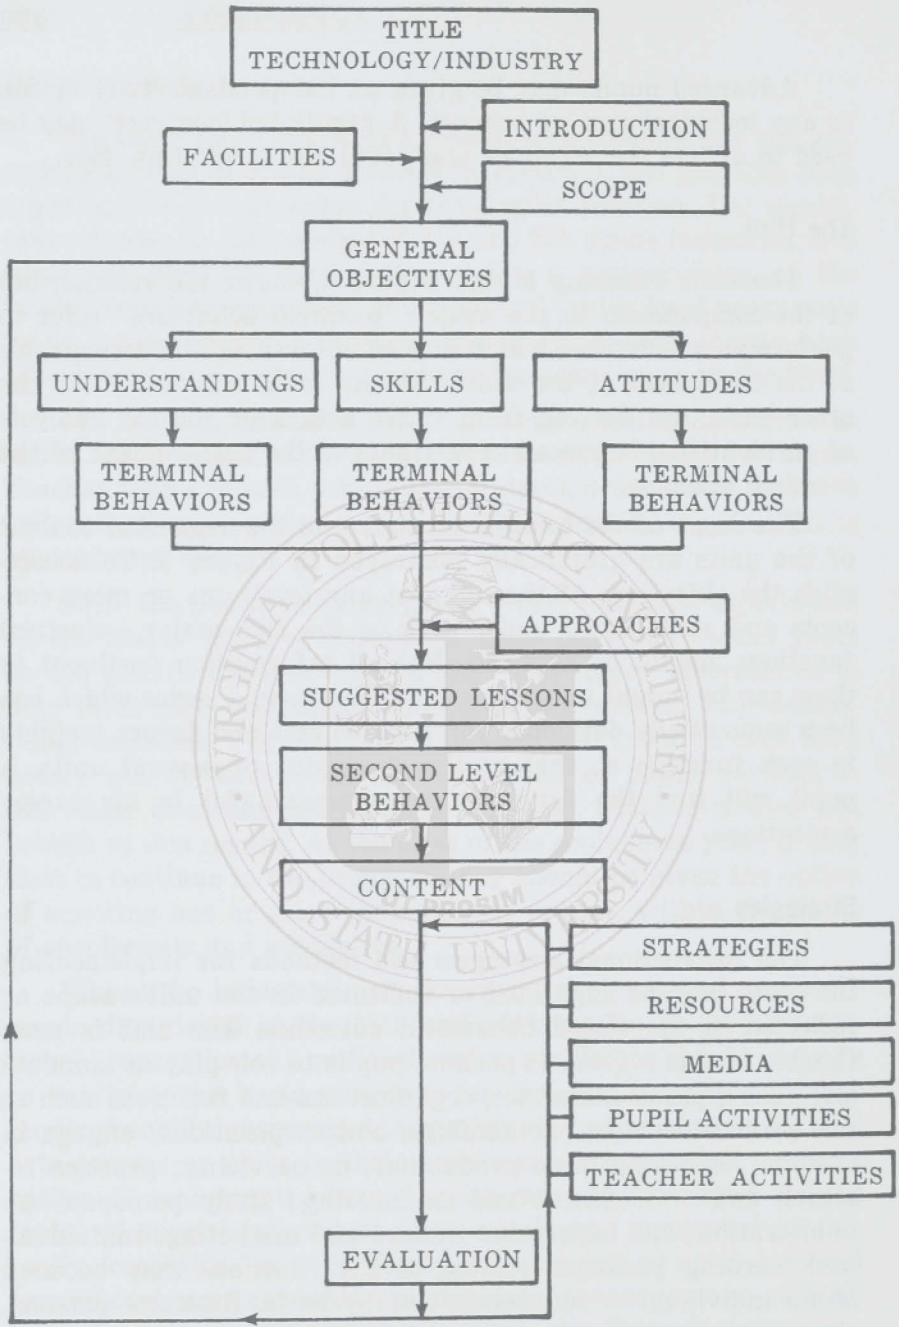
TITLE
TECHNOLOGY/INDUSTRY

INTRODUCTION

FACILITIES

SCOPE

GENERAL OBJECTIVES

UNDERSTANDINGS

SKILLS

ATTITUDES

TERMINAL BEHAVIORS

TERMINAL BEHAVIORS

TERMINAL BEHAVIORS

APPROACHES

SUGGESTED LESSONS

SECOND LEVEL BEHAVIORS

CONTENT

STRATEGIES

RESOURCES

MEDIA

PUPIL ACTIVITIES

TEACHER ACTIVITIES

EVALUATION

VIRGINIA POLYTECHNIC INSTITUTE AND STATE UNIVERSITY
UT PROSIM